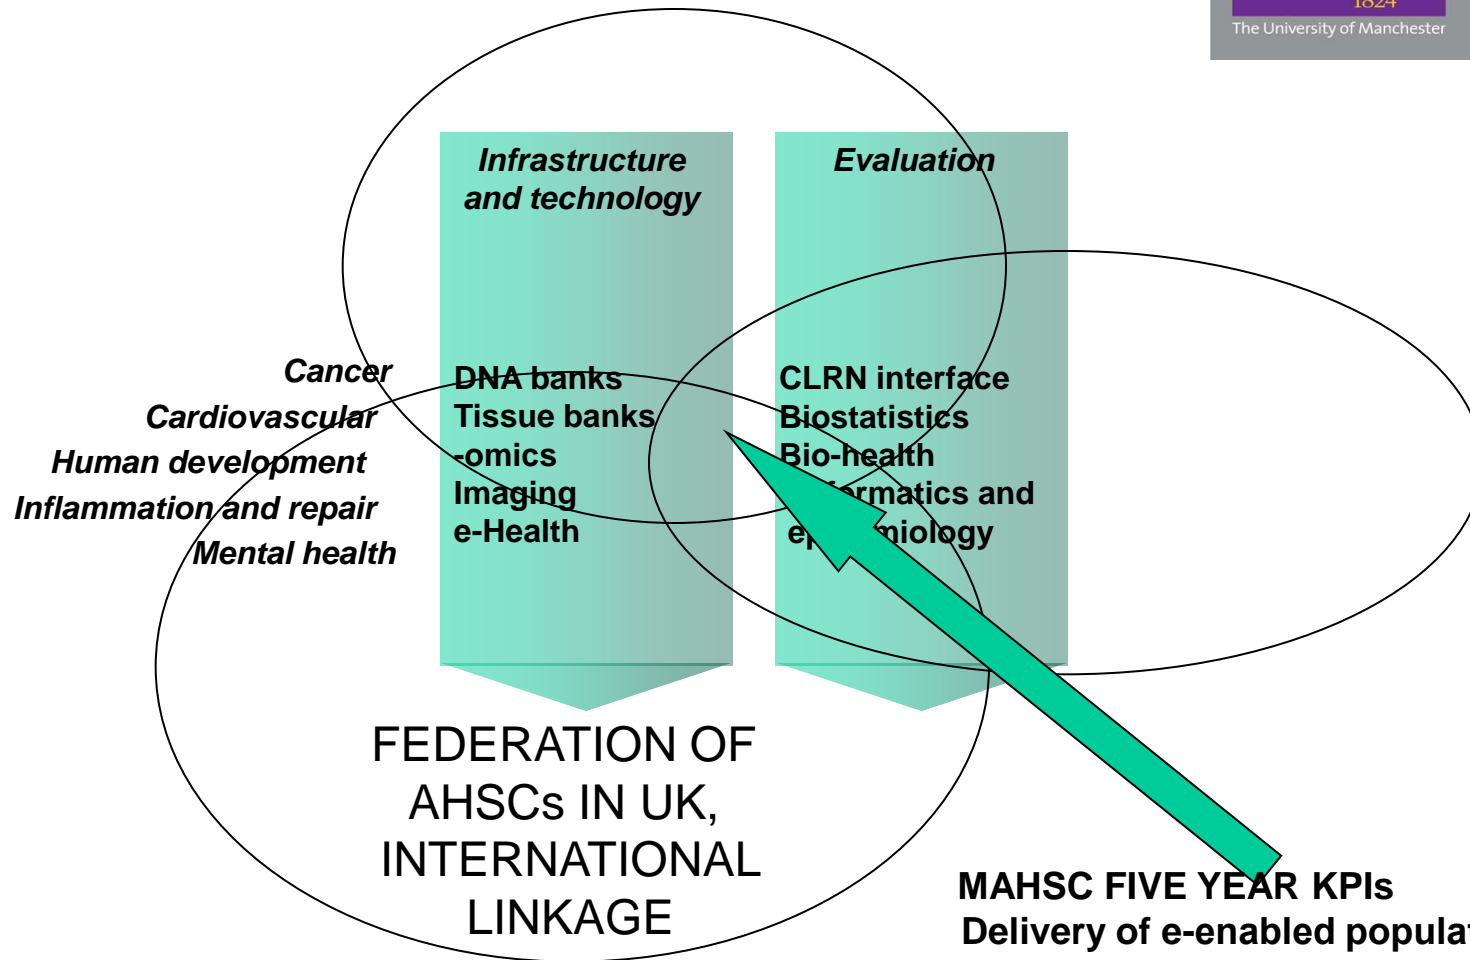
1824
The University of Manchester

Infrastructure and technology

Evaluation

Cancer
Cardiovascular
Human development
Inflammation and repair
Mental health

DNA banks
Tissue banks
-omics
Imaging
e-Health

CLRN interface
Biostatistics
Bio-health
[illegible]rmatics and
e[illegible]miology

FEDERATION OF AHSCs IN UK, INTERNATIONAL LINKAGE

MAHSC FIVE YEAR KPIs
Delivery of e-enabled popula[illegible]